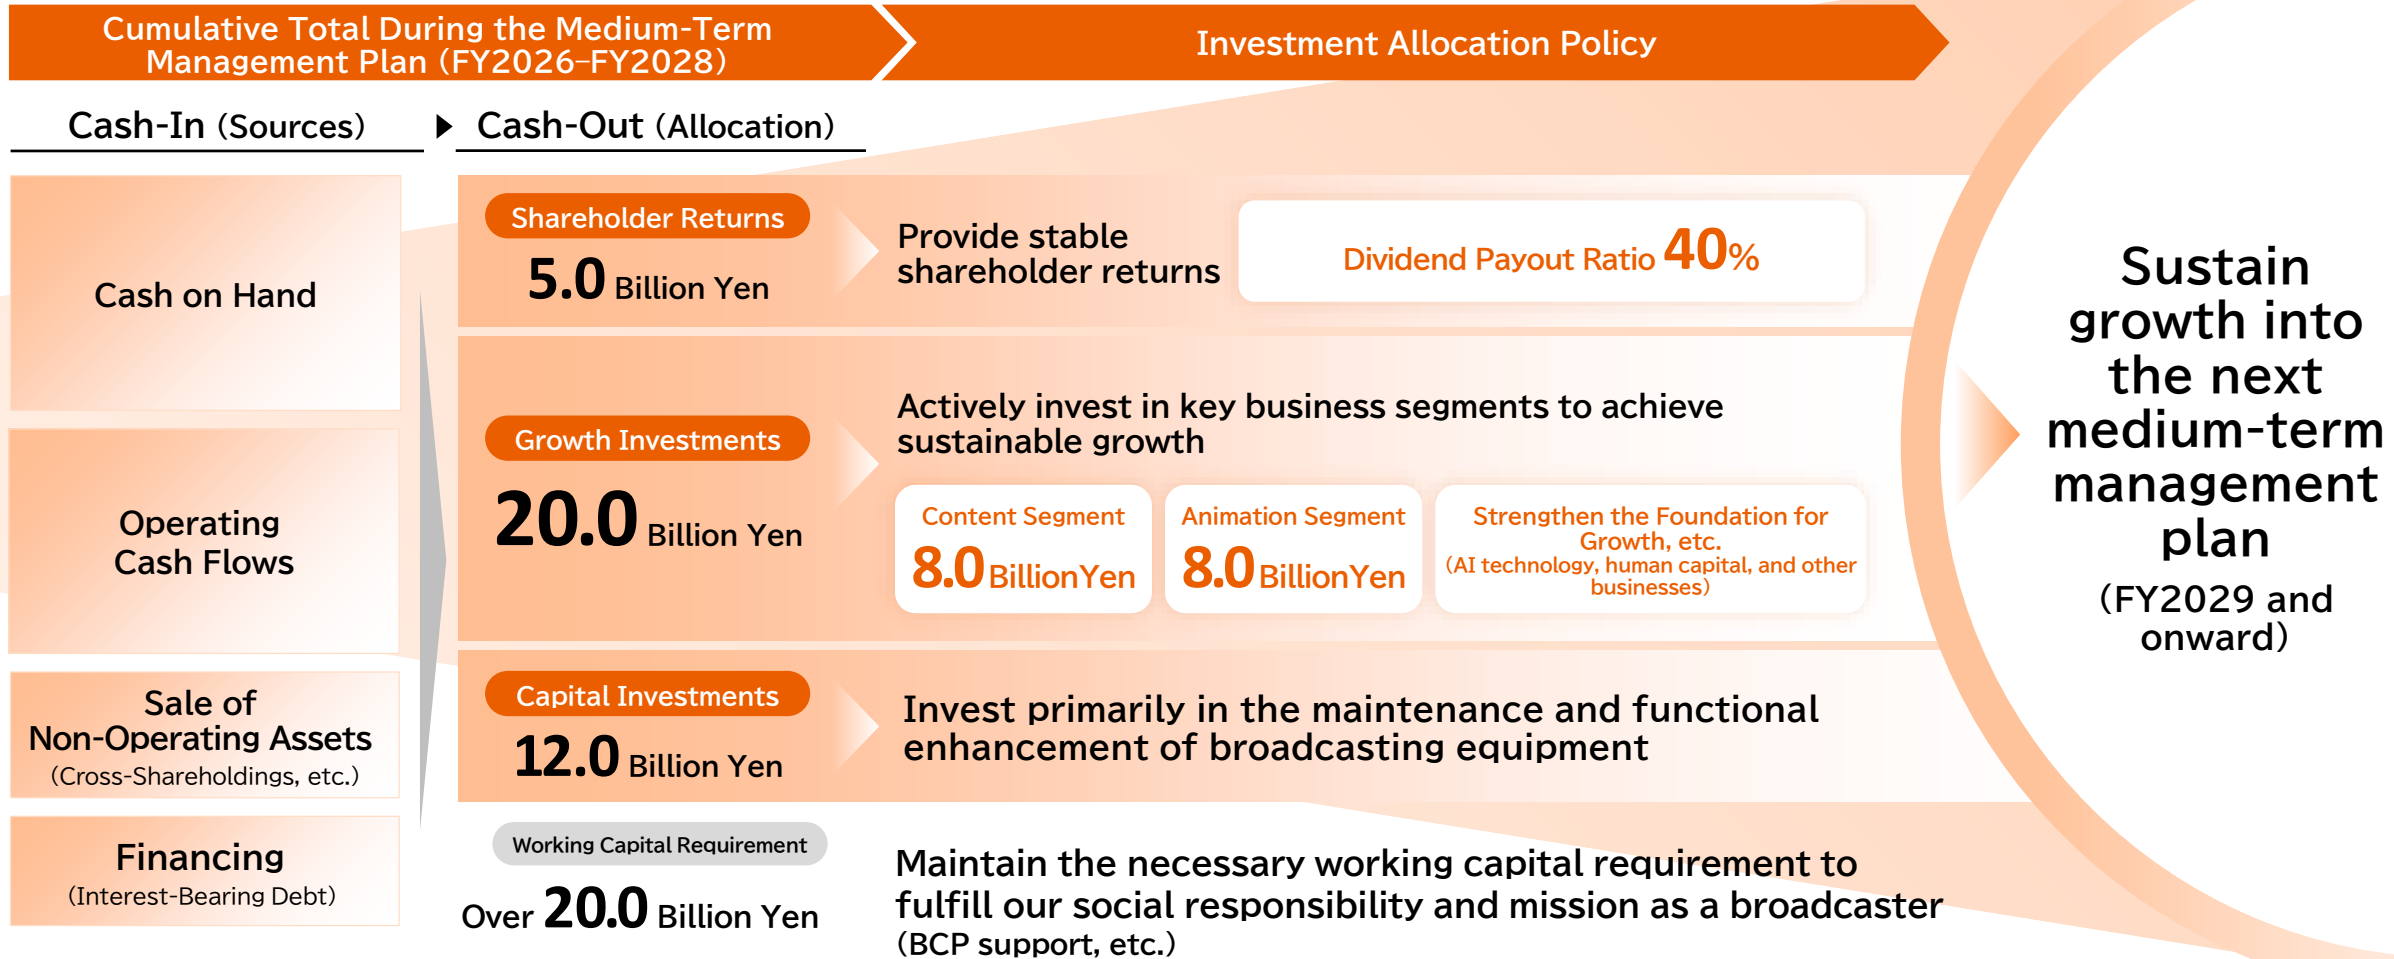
Cumulative Total During the Medium-Term Management Plan (FY2026–FY2028)

Investment Allocation Policy

Cash-In (Sources)

Cash-Out (Allocation)

Cash on Hand

Operating Cash Flows

Sale of Non-Operating Assets
(Cross-Shareholdings, etc.)

Financing
(Interest-Bearing Debt)

Shareholder Returns
5.0 Billion Yen

Provide stable shareholder returns

Dividend Payout Ratio 40%

Growth Investments
20.0 Billion Yen

Actively invest in key business segments to achieve sustainable growth

Content Segment
8.0 BillionYen

Animation Segment
8.0 BillionYen

Strengthen the Foundation for Growth, etc.
(AI technology, human capital, and other businesses)

Capital Investments
12.0 Billion Yen

Invest primarily in the maintenance and functional enhancement of broadcasting equipment

Working Capital Requirement
Over 20.0 Billion Yen

Maintain the necessary working capital requirement to fulfill our social responsibility and mission as a broadcaster
(BCP support, etc.)

Sustain growth into the next medium-term management plan
(FY2029 and onward)